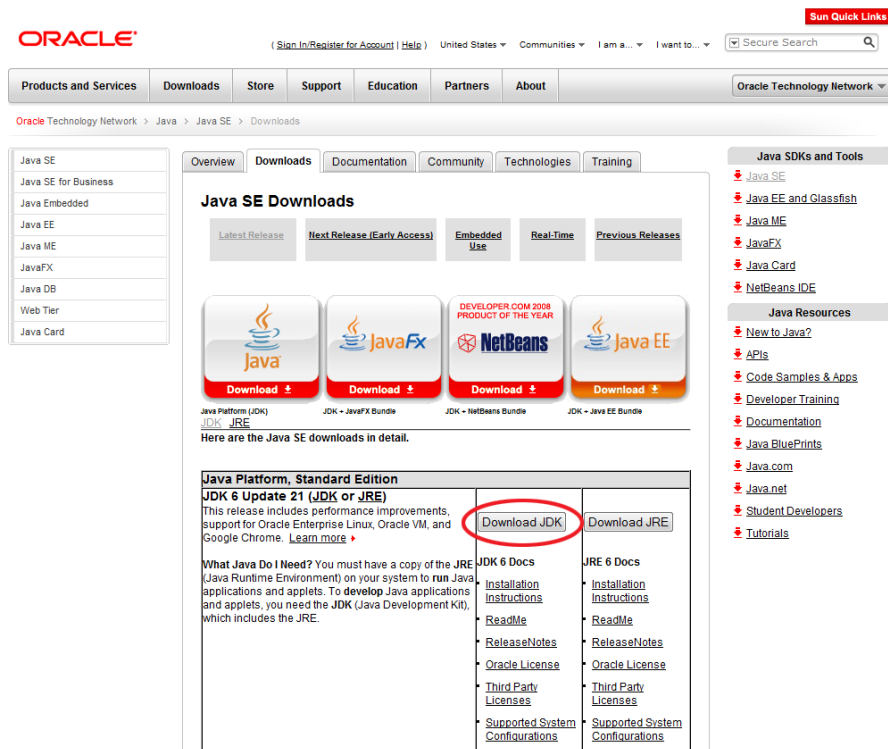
Sun Quick Links

ORACLE

( Sign In/Register for Account | Help ) United States Communities I am a... I want to... Secure Search

Products and Services | Downloads | Store | Support | Education | Partners | About | Oracle Technology Network

Oracle Technology Network > Java > Java SE > Downloads

Java SE
Java SE for Business
Java Embedded
Java EE
Java ME
JavaFX
Java DB
Web Tier
Java Card

Overview | Downloads | Documentation | Community | Technologies | Training

Java SE Downloads

Latest Release | Next Release (Early Access) | Embedded Use | Real-Time | Previous Releases

Java Download
JavaFx Download
DEVELOPER.COM 2008 PRODUCT OF THE YEAR NetBeans Download
Java EE Download

Java Platform (JDK) | JDK + JavaFX Bundle | JDK + NetBeans Bundle | JDK + Java EE Bundle

JDK JRE

Here are the Java SE downloads in detail.

Java Platform, Standard Edition

JDK 6 Update 21 (JDK or JRE)
This release includes performance improvements, support for Oracle Enterprise Linux, Oracle VM, and Google Chrome. Learn more

What Java Do I Need? You must have a copy of the JRE (Java Runtime Environment) on your system to run Java applications and applets. To develop Java applications and applets, you need the JDK (Java Development Kit), which includes the JRE.

Download JDK

JDK 6 Docs
Installation Instructions
ReadMe
ReleaseNotes
Oracle License
Third Party Licenses
Supported System Configurations

Download JRE

JRE 6 Docs
Installation Instructions
ReadMe
ReleaseNotes
Oracle License
Third Party Licenses
Supported System Configurations

Java SDKs and Tools
Java SE
Java EE and Glassfish
Java ME
JavaFX
Java Card
NetBeans IDE

Java Resources
New to Java?
APIs
Code Samples & Apps
Developer Training
Documentation
Java BluePrints
Java.com
Java.net
Student Developers
Tutorials